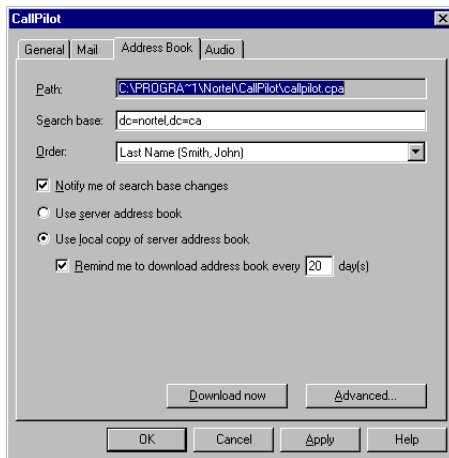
CallPilot

General | Mail | Address Book | Audio

Path: C:\PROGRA~1\Nortel\CallPilot\callpilot.cpa

Search base: dc=nortel,dc=ca

Order: Last Name (Smith, John)

Notify me of search base changes

Use server address book

Use local copy of server address book

Remind me to download address book every 20 day(s)

Download now

Advanced...

OK

Cancel

Apply

Help